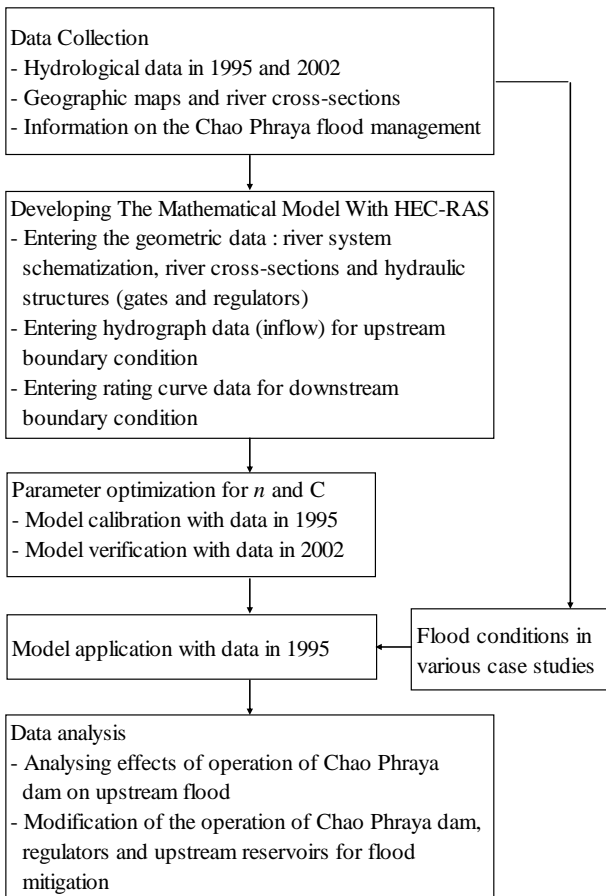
Data Collection
- Hydrological data in 1995 and 2002
- Geographic maps and river cross-sections
- Information on the Chao Phraya flood management

Developing The Mathematical Model With HEC-RAS
- Entering the geometric data : river system schematization, river cross-sections and hydraulic structures (gates and regulators)
- Entering hydrograph data (inflow) for upstream boundary condition
- Entering rating curve data for downstream boundary condition

Parameter optimization for $n$ and C
- Model calibration with data in 1995
- Model verification with data in 2002

Model application with data in 1995

Flood conditions in various case studies

Data analysis
- Analysing effects of operation of Chao Phraya dam on upstream flood
- Modification of the operation of Chao Phraya dam, regulators and upstream reservoirs for flood mitigation